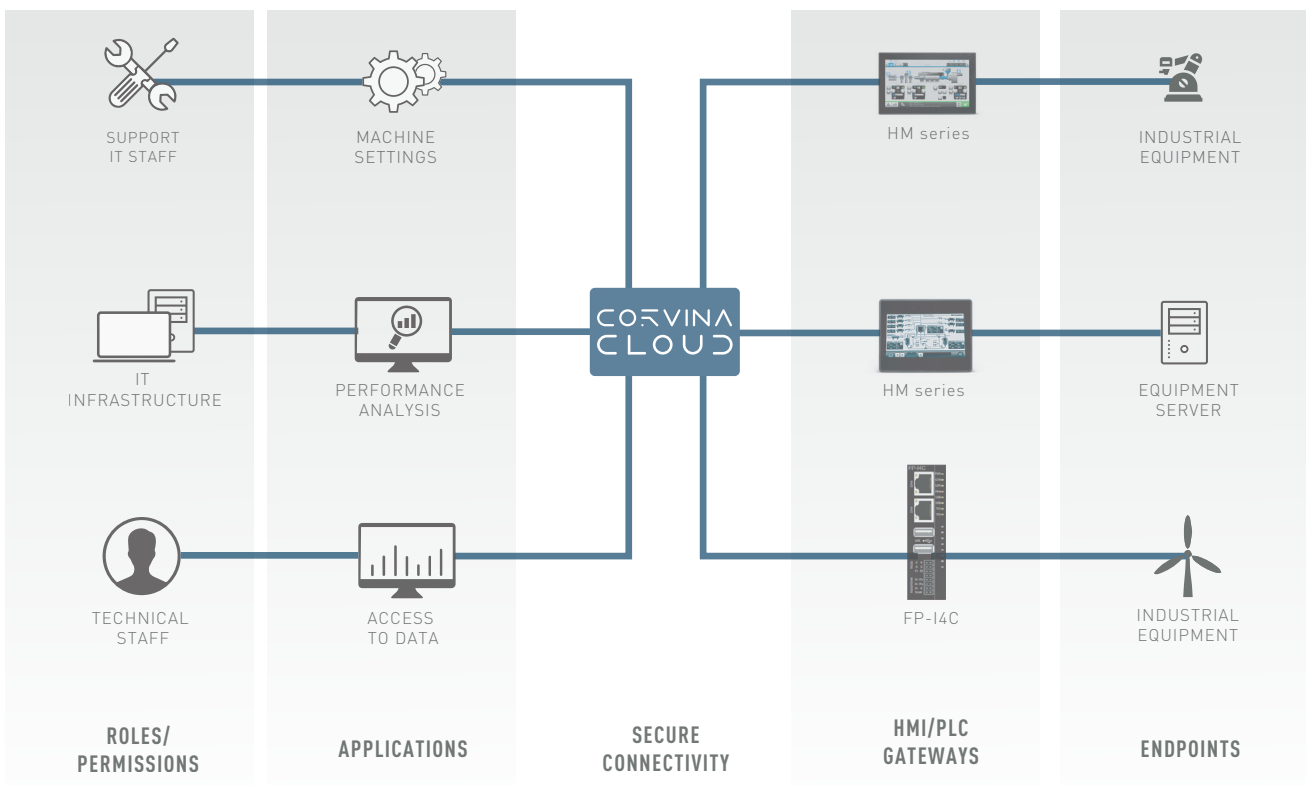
SUPPORT
IT STAFF

MACHINE
SETTINGS

HM series

INDUSTRIAL
EQUIPMENT

IT
INFRASTRUCTURE

PERFORMANCE
ANALYSIS

CORVINA
CLOUD

HM series

EQUIPMENT
SERVER

FP-I4C

TECHNICAL
STAFF

ACCESS
TO DATA

FP-I4C

INDUSTRIAL
EQUIPMENT

ROLES/
PERMISSIONS

APPLICATIONS

SECURE
CONNECTIVITY

HMI/PLC
GATEWAYS

ENDPOINTS